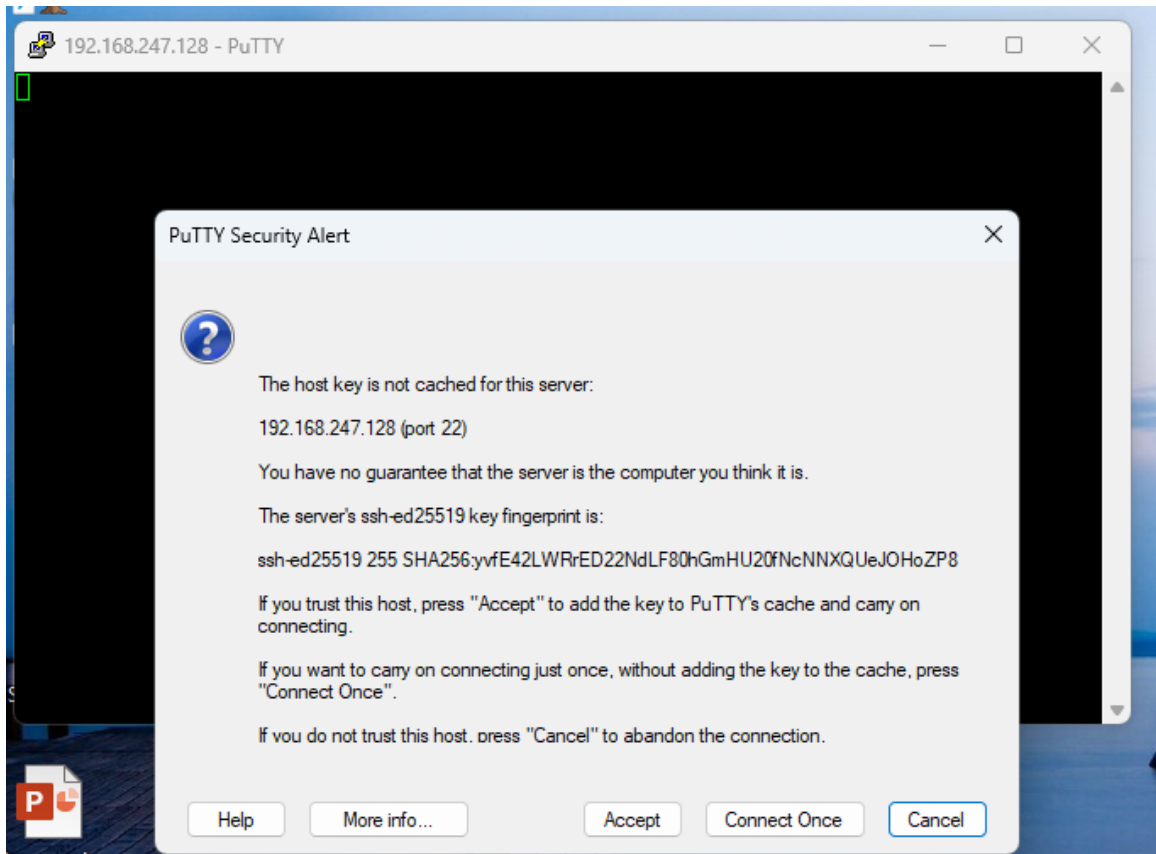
192.168.247.128 - PuTTY

PuTTY Security Alert

The host key is not cached for this server:

192.168.247.128 (port 22)

You have no guarantee that the server is the computer you think it is.

The server's ssh-ed25519 key fingerprint is:

ssh-ed25519 255 SHA256:yvfE42LWRrED22NdLF80hGmHU20fNcNNXQUeJOHoZP8

If you trust this host, press "Accept" to add the key to PuTTY's cache and carry on connecting.

If you want to carry on connecting just once, without adding the key to the cache, press "Connect Once".

If you do not trust this host, press "Cancel" to abandon the connection.

Help | More info... | Accept | Connect Once | Cancel